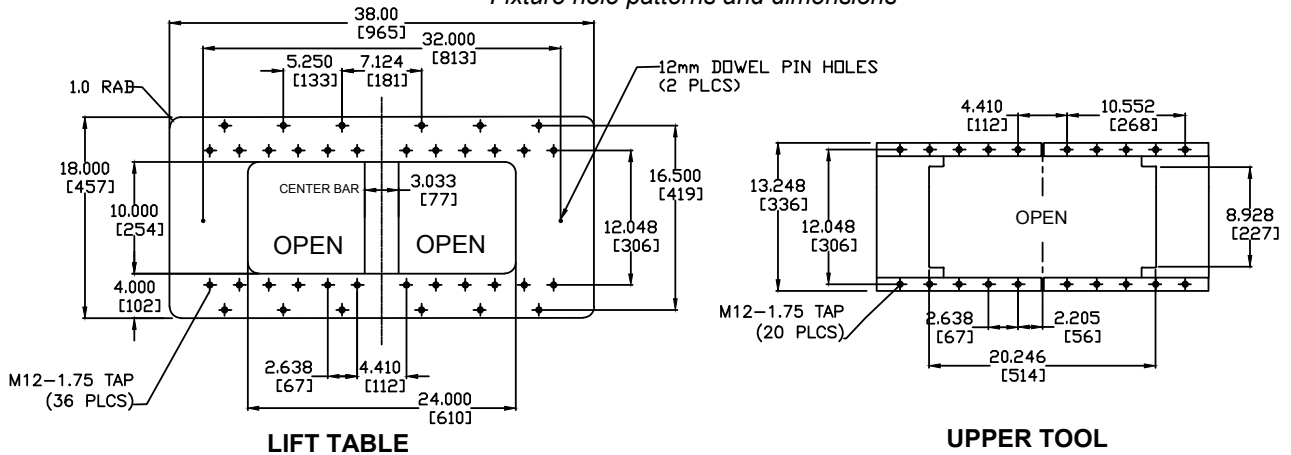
Fixture hole patterns and dimensions

38.00
[965]
32.000
[813]
5.250
[133]
7.124
[181]
1.0 RAD
12mm DOWEL PIN HOLES
(2 PLCS)
18.000
[457]
10.000
[254]
CENTER BAR
3.033
[77]
16.500
[419]
12.048
[306]
OPEN
OPEN
4.000
[102]
2.638
[67]
4.410
[112]
24.000
[610]
M12–1.75 TAP
(36 PLCS)
LIFT TABLE

4.410
[112]
10.552
[268]
13.248
[336]
12.048
[306]
OPEN
8.928
[227]
M12–1.75 TAP
(20 PLCS)
2.638
[67]
2.205
[56]
20.246
[514]
UPPER TOOL